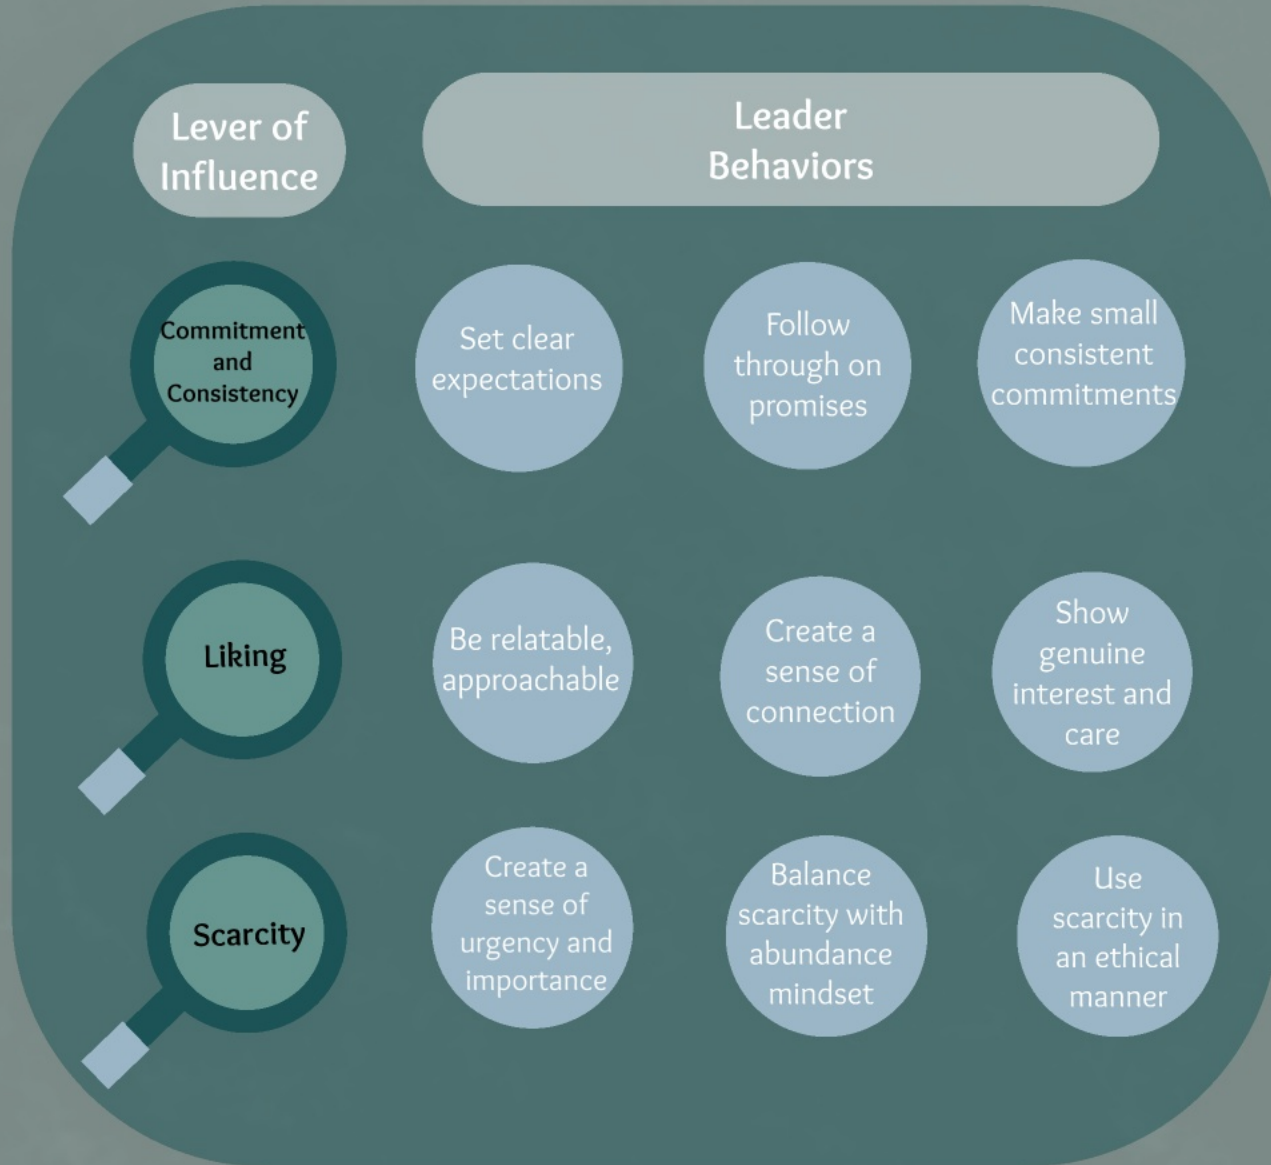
Lever of Influence

Leader Behaviors

Commitment and Consistency

Set clear expectations

Follow through on promises

Make small consistent commitments

Liking

Be relatable, approachable

Create a sense of connection

Show genuine interest and care

Scarcity

Create a sense of urgency and importance

Balance scarcity with abundance mindset

Use scarcity in an ethical manner